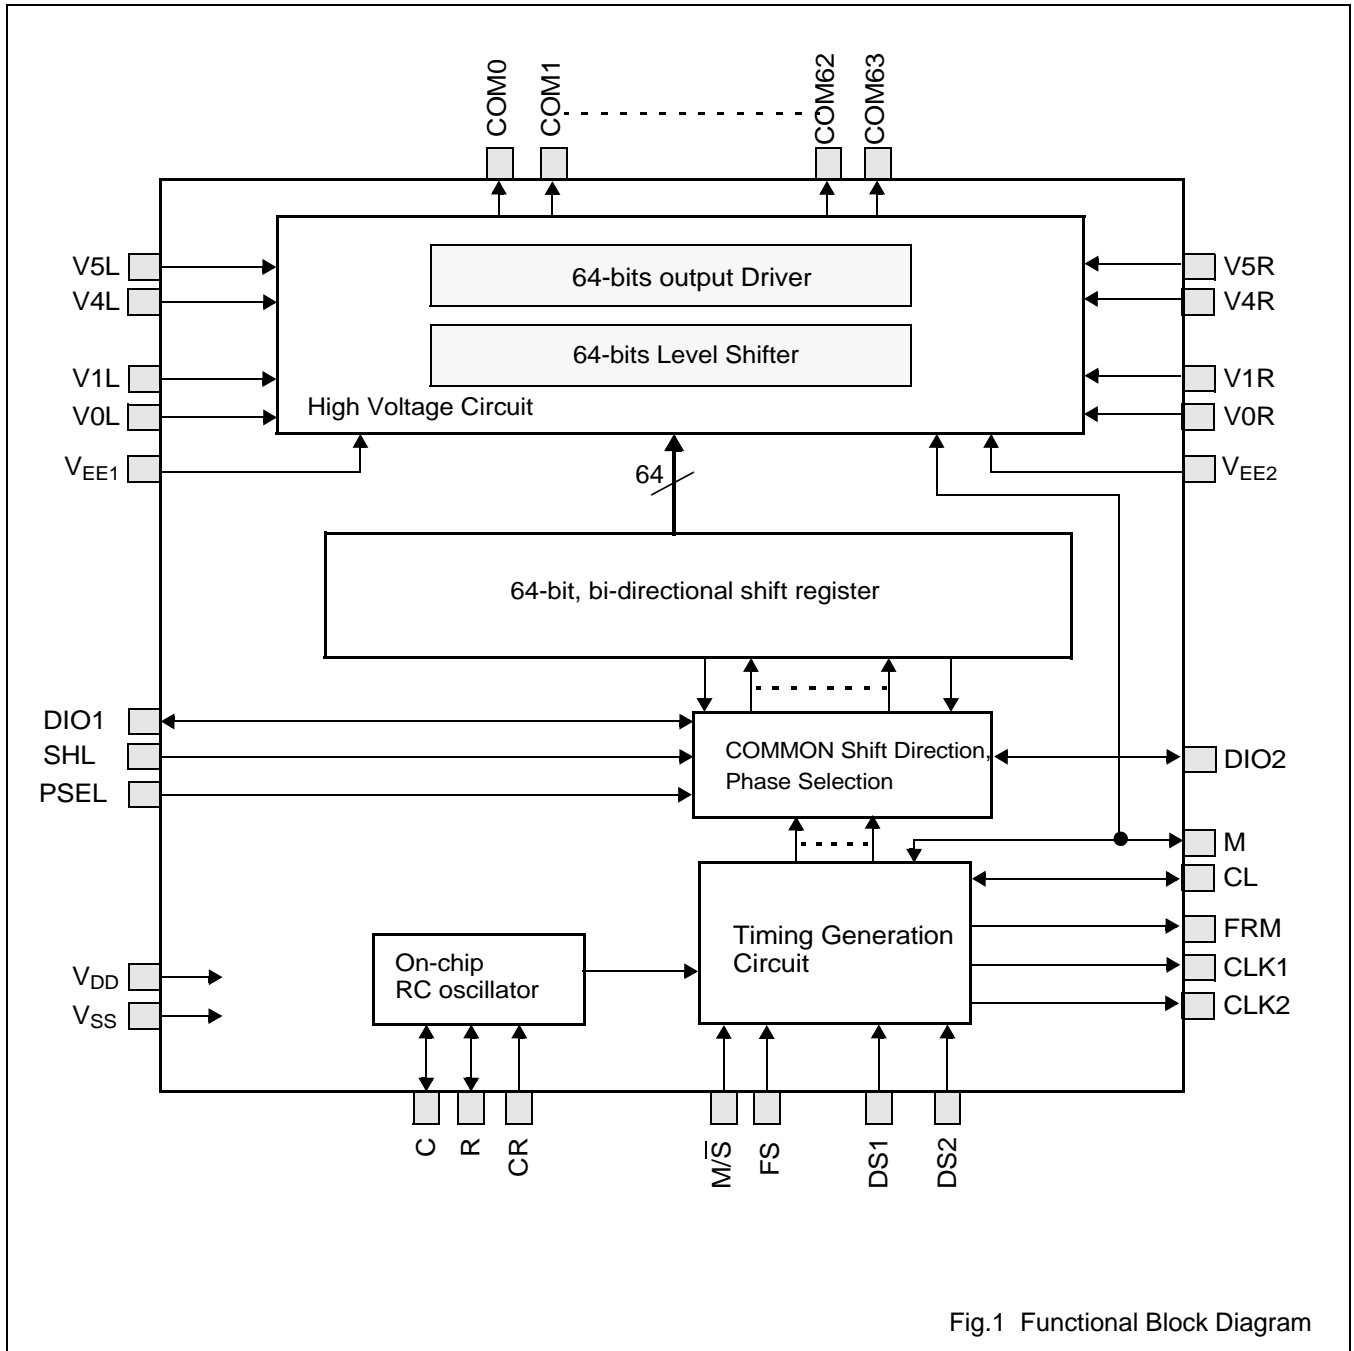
COM0
COM1
COM62
COM63

V5L
V4L
V1L
V0L
$V_{EE1}$

64-bits output Driver

64-bits Level Shifter

High Voltage Circuit

V5R
V4R
V1R
V0R
$V_{EE2}$

64

64-bit, bi-directional shift register

DIO1
SHL
PSEL

COMMON Shift Direction, Phase Selection

DIO2
M
CL
FRM
CLK1
CLK2

Timing Generation Circuit

On-chip RC oscillator

$V_{DD}$
$V_{SS}$

C
R
CR
$M/\overline{S}$
FS
DS1
DS2

Fig.1 Functional Block Diagram